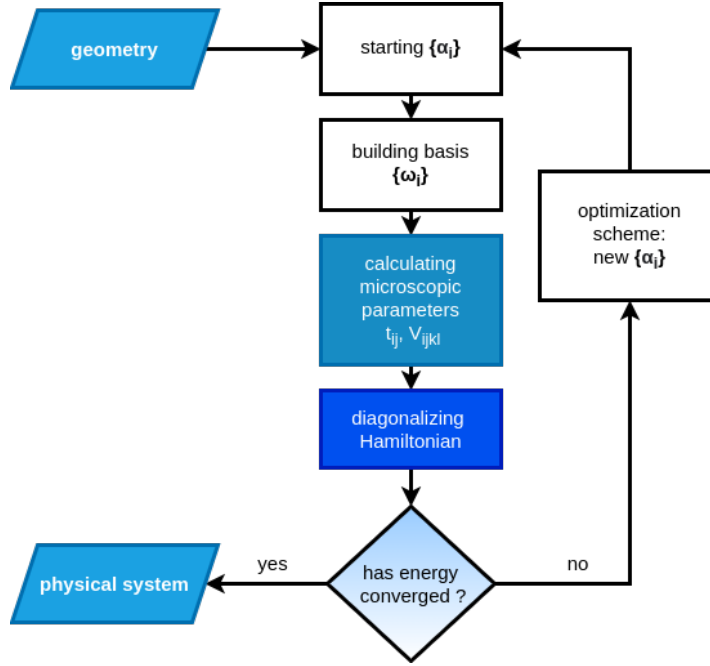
geometry

starting $\{\alpha_i\}$

building basis $\{\omega_i\}$

calculating microscopic parameters $t_{ij}$, $V_{ijkl}$

diagonalizing Hamiltonian

has energy converged ?

yes

physical system

no

optimization scheme: new $\{\alpha_i\}$